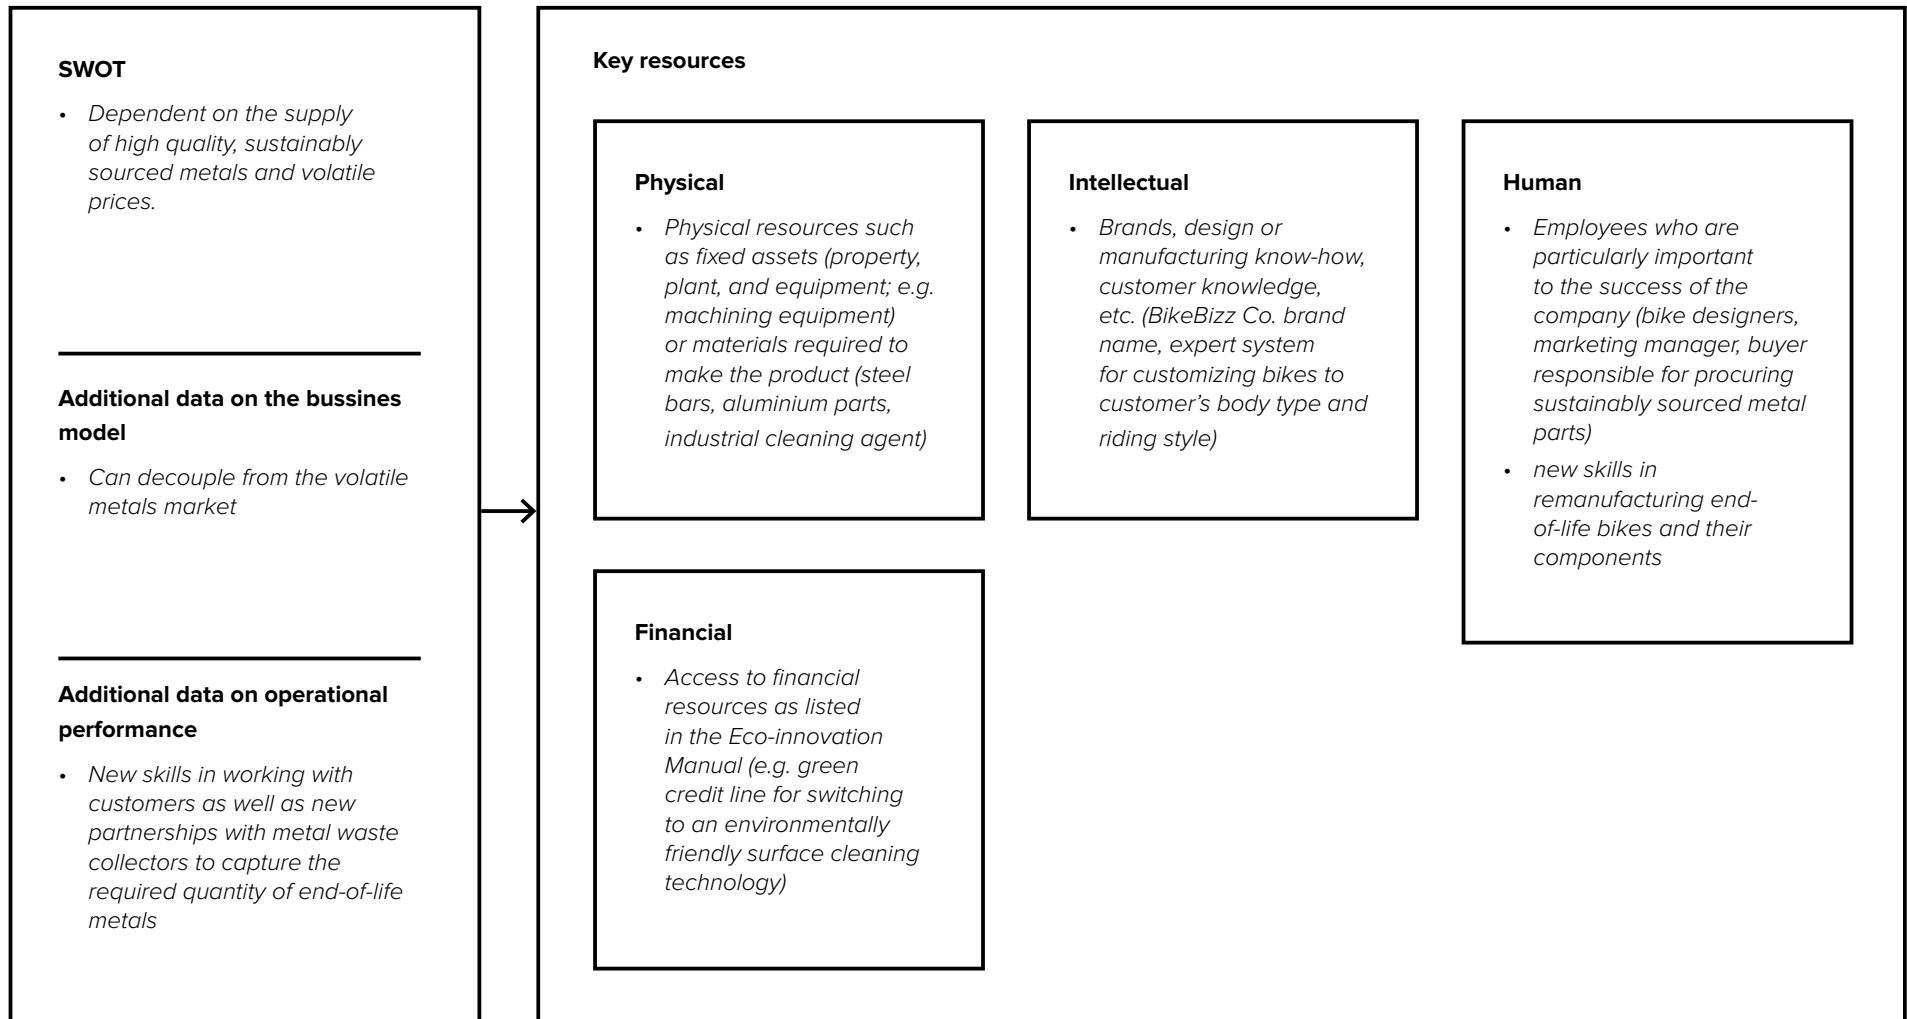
SWOT

• Dependent on the supply of high quality, sustainably sourced metals and volatile prices.

Additional data on the bussines model

• Can decouple from the volatile metals market

Additional data on operational performance

• New skills in working with customers as well as new partnerships with metal waste collectors to capture the required quantity of end-of-life metals

Key resources

Physical

• Physical resources such as fixed assets (property, plant, and equipment; e.g. machining equipment) or materials required to make the product (steel bars, aluminium parts, industrial cleaning agent)

Intellectual

• Brands, design or manufacturing know-how, customer knowledge, etc. (BikeBizz Co. brand name, expert system for customizing bikes to customer's body type and riding style)

Human

• Employees who are particularly important to the success of the company (bike designers, marketing manager, buyer responsible for procuring sustainably sourced metal parts)
• new skills in remanufacturing end-of-life bikes and their components

Financial

• Access to financial resources as listed in the Eco-innovation Manual (e.g. green credit line for switching to an environmentally friendly surface cleaning technology)